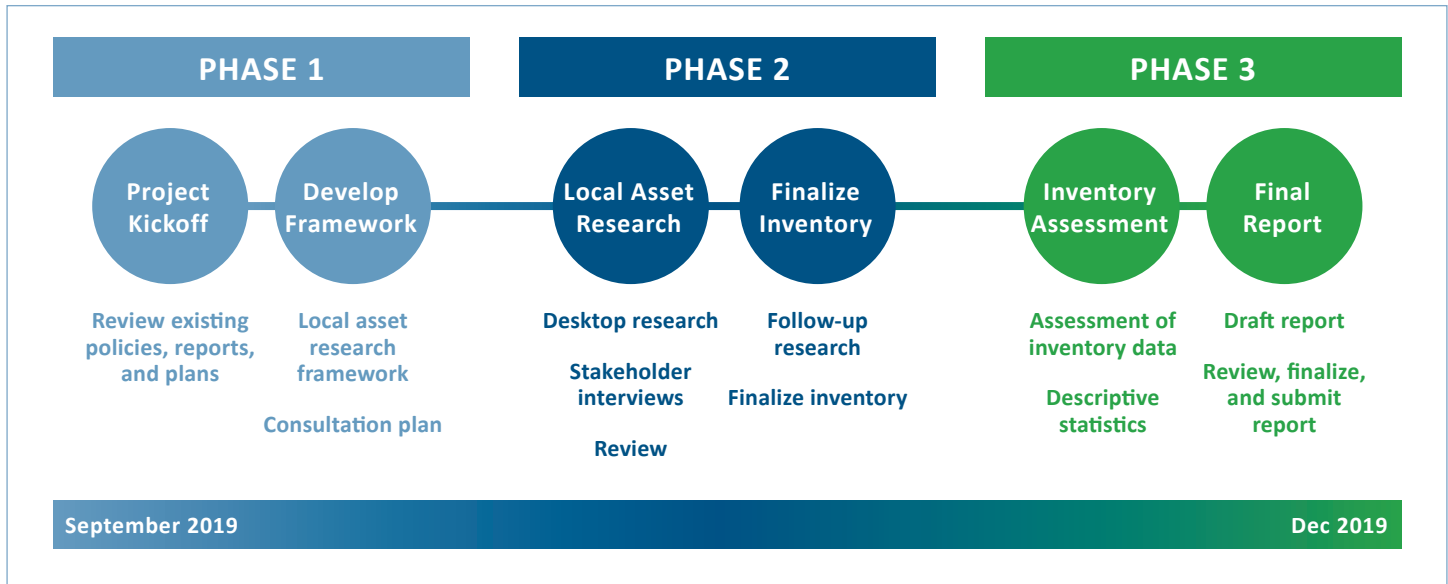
PHASE 1

PHASE 2

PHASE 3

Project Kickoff

Develop Framework

Local Asset Research

Finalize Inventory

Inventory Assessment

Final Report

Review existing policies, reports, and plans

Local asset research framework

Consultation plan

Desktop research

Stakeholder interviews

Review

Follow-up research

Finalize inventory

Assessment of inventory data

Descriptive statistics

Draft report

Review, finalize, and submit report

September 2019

Dec 2019